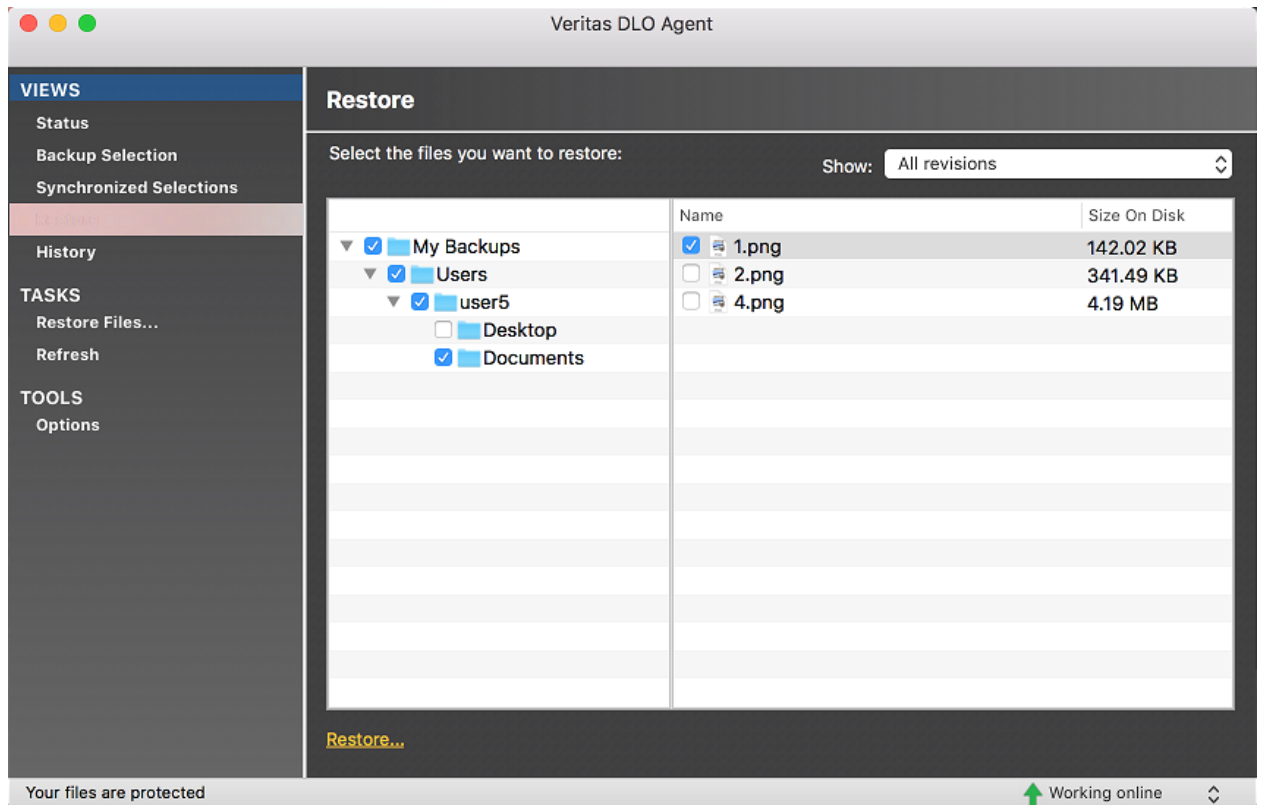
Veritas DLO Agent

VIEWS
Status
Backup Selection
Synchronized Selections
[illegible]
History
TASKS
Restore Files...
Refresh
TOOLS
Options

Restore

Select the files you want to restore:

Show: All revisions

My Backups
Users
user5
Desktop
Documents

| Name | Size On Disk |
|---|---|
| 1.png | 142.02 KB |
| 2.png | 341.49 KB |
| 4.png | 4.19 MB |

Restore...

Your files are protected

Working online